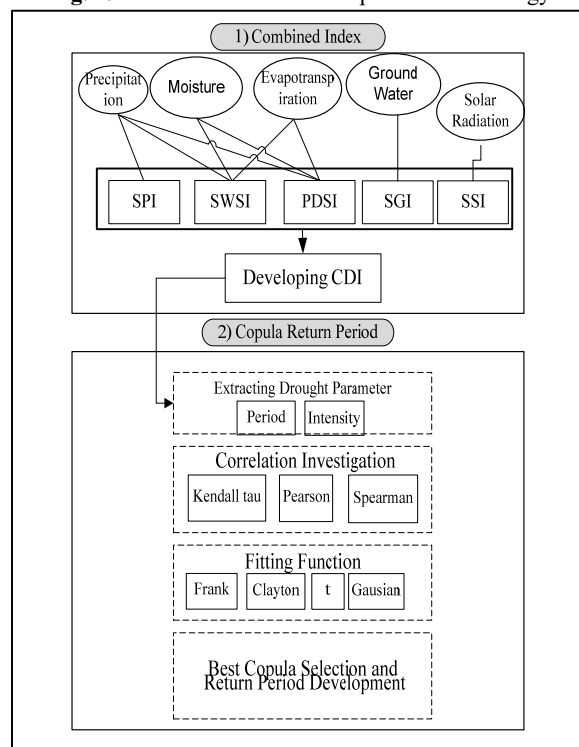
1) Combined Index

Precipitation

Moisture

Evapotranspiration

Ground Water

Solar Radiation

SPI

SWSI

PDSI

SGI

SSI

Developing CDI

2) Copula Return Period

Extracting Drought Parameter

Period

Intensity

Correlation Investigation

Kendall tau

Pearson

Spearman

Fitting Function

Frank

Clayton

t

Gausian

Best Copula Selection and Return Period Development